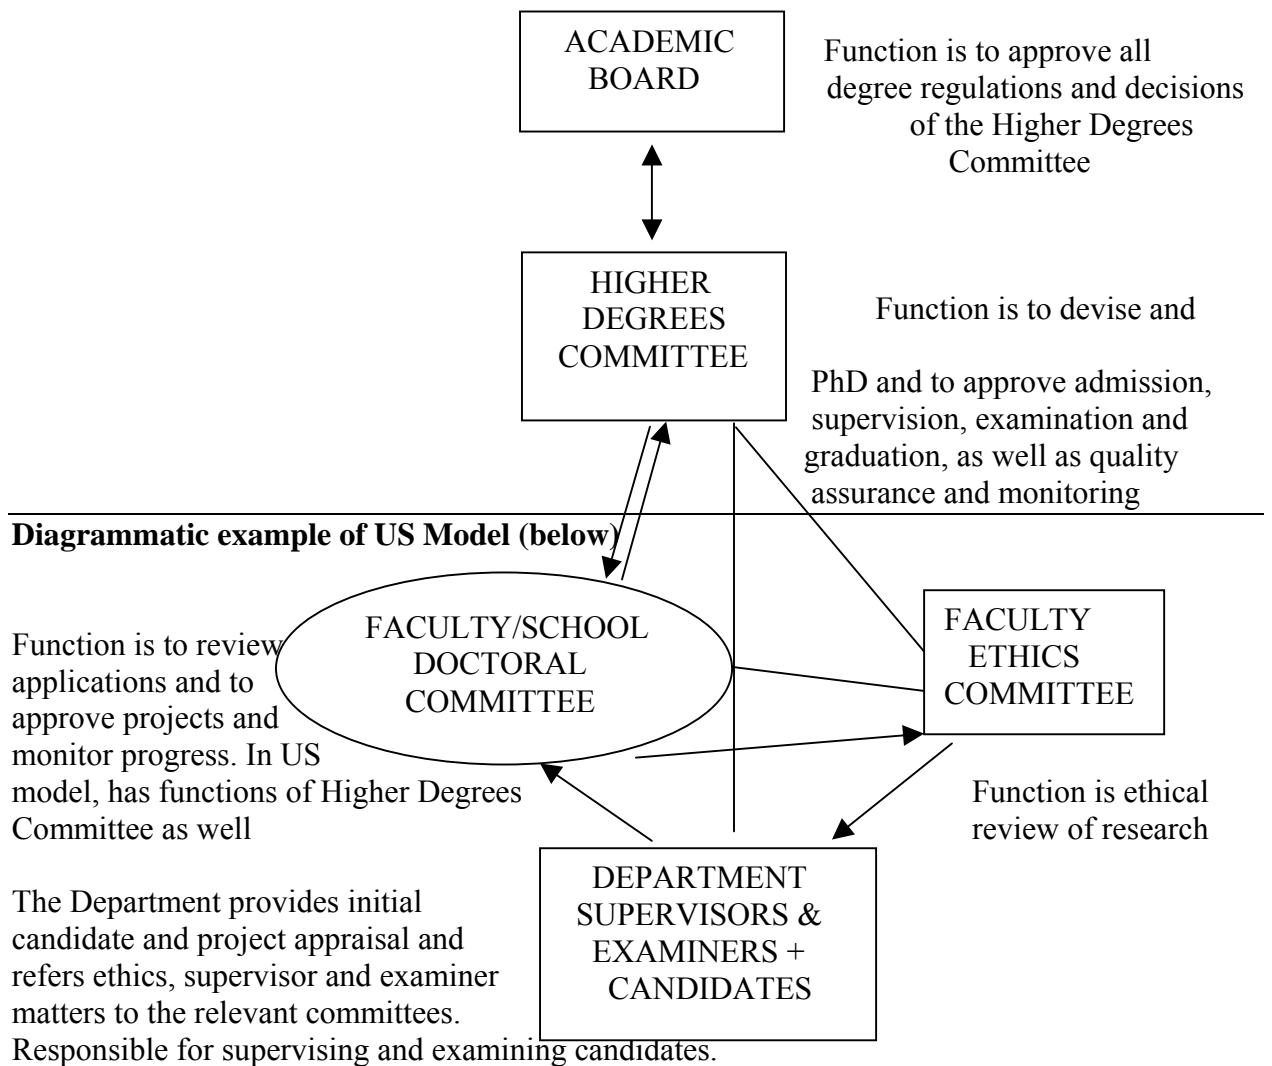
ACADEMIC BOARD

Function is to approve all degree regulations and decisions of the Higher Degrees Committee

HIGHER DEGREES COMMITTEE

Function is to devise and

PhD and to approve admission, supervision, examination and graduation, as well as quality assurance and monitoring

**Diagrammatic example of US Model (below)**

Function is to review applications and to approve projects and monitor progress. In US model, has functions of Higher Degrees Committee as well

FACULTY/SCHOOL DOCTORAL COMMITTEE

FACULTY ETHICS COMMITTEE

Function is ethical review of research

The Department provides initial candidate and project appraisal and refers ethics, supervisor and examiner matters to the relevant committees. Responsible for supervising and examining candidates.

DEPARTMENT SUPERVISORS & EXAMINERS + CANDIDATES